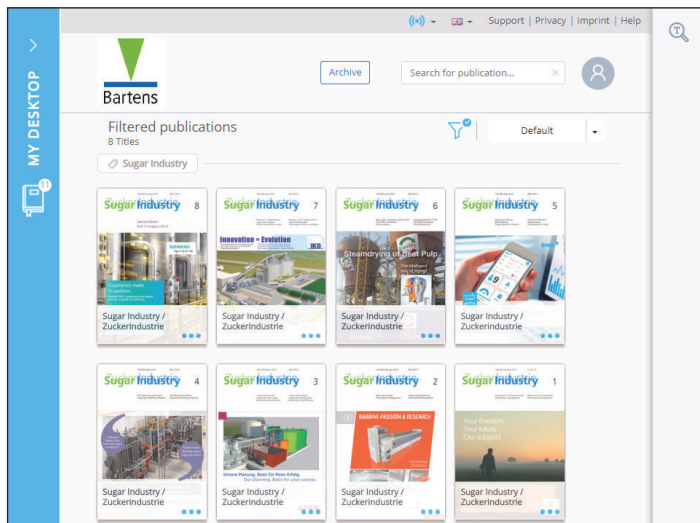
MY DESKTOP

11

Support | Privacy | Imprint | Help

Bartens

Archive

Search for publication...

Filtered publications
8 Titles

Default

Sugar Industry

Sugar Industry 8
Sugar Industry / Zuckerindustrie

Sugar Industry 7
Innovation = Evolution
Sugar Industry / Zuckerindustrie

Sugar Industry 6
Steamdrying of Beet Pulp
Sugar Industry / Zuckerindustrie

Sugar Industry 5
Sugar Industry / Zuckerindustrie

Sugar Industry 4
Sugar Industry / Zuckerindustrie

Sugar Industry 3
Sugar Industry / Zuckerindustrie

Sugar Industry 2
BABBINI: PASSION & RESEARCH
Sugar Industry / Zuckerindustrie

Sugar Industry 1
Your freedom. Your future. Our support.
Sugar Industry / Zuckerindustrie